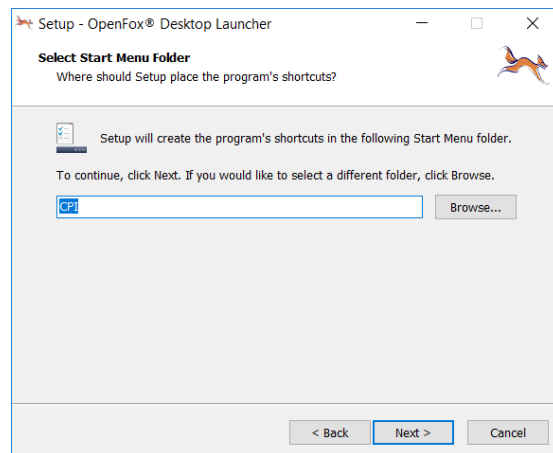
Setup - OpenFox® Desktop Launcher

Select Start Menu Folder
Where should Setup place the program's shortcuts?

Setup will create the program's shortcuts in the following Start Menu folder.

To continue, click Next. If you would like to select a different folder, click Browse.

CPI

Browse...

< Back

Next >

Cancel